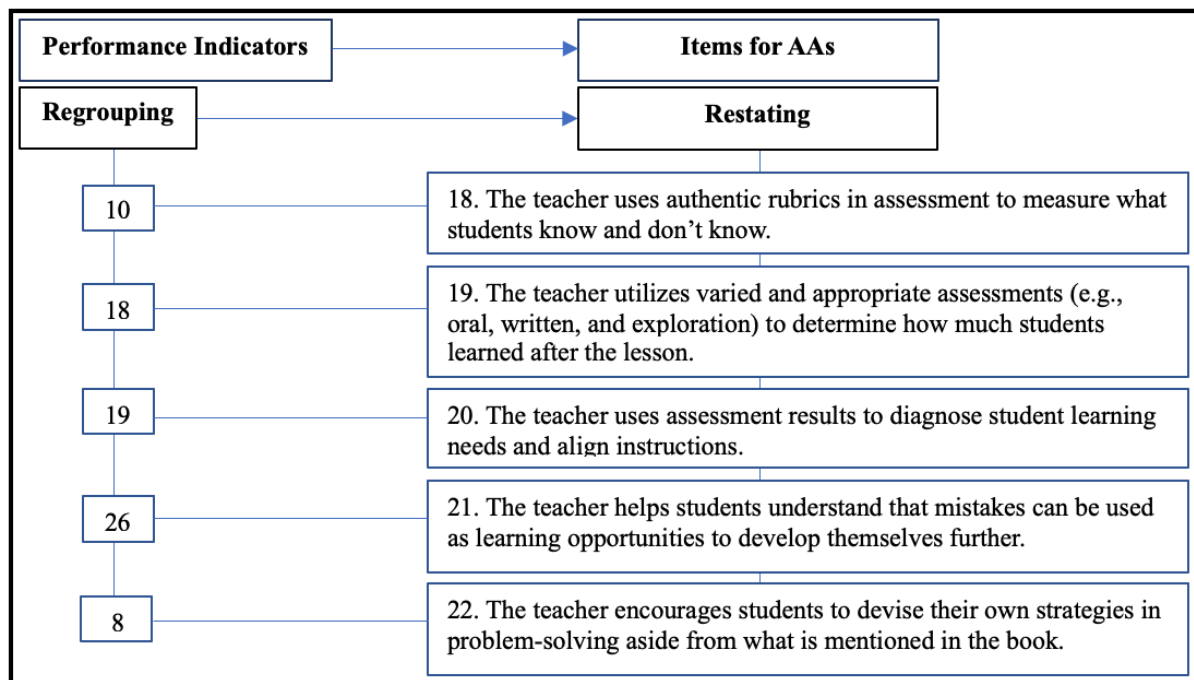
Performance Indicators

Items for AAs

Regrouping

Restating

10

18. The teacher uses authentic rubrics in assessment to measure what students know and don't know.

18

19. The teacher utilizes varied and appropriate assessments (e.g., oral, written, and exploration) to determine how much students learned after the lesson.

19

20. The teacher uses assessment results to diagnose student learning needs and align instructions.

26

21. The teacher helps students understand that mistakes can be used as learning opportunities to develop themselves further.

8

22. The teacher encourages students to devise their own strategies in problem-solving aside from what is mentioned in the book.